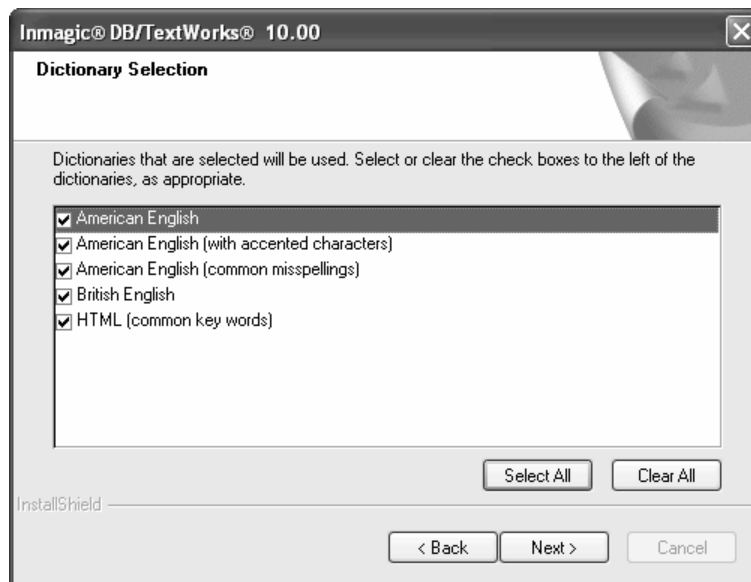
Inmagic® DB/TextWorks® 10.00

Dictionary Selection

Dictionaries that are selected will be used. Select or clear the check boxes to the left of the dictionaries, as appropriate.

American English
American English (with accented characters)
American English (common misspellings)
British English
HTML (common key words)

Select All
Clear All

InstallShield

< Back
Next >
Cancel